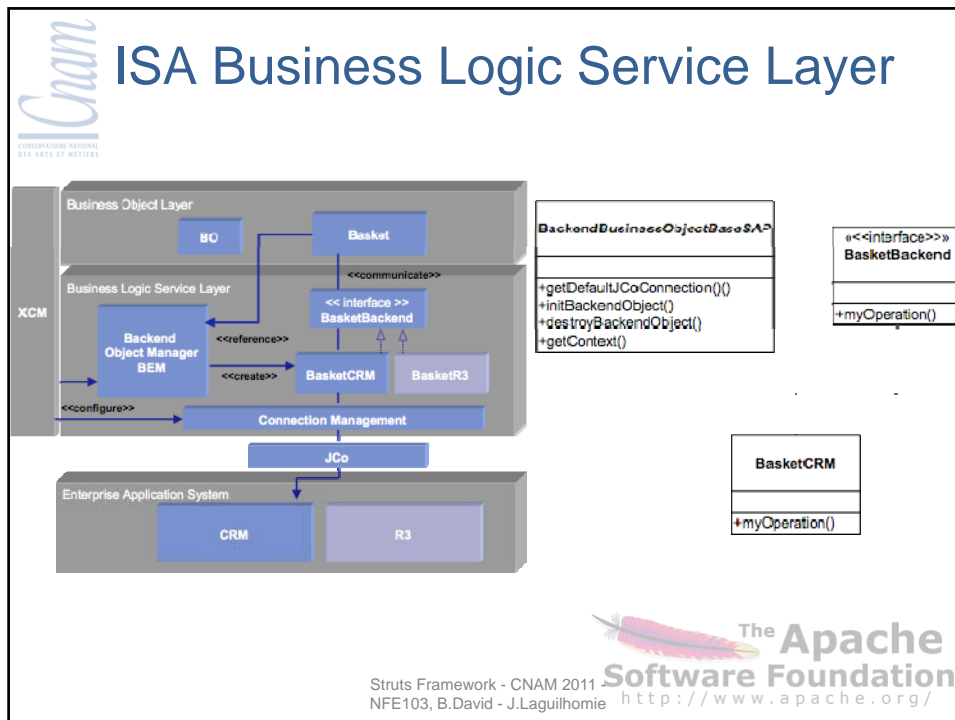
Cnam
CONSERVATOIRE NATIONAL DES ARTS ET METIERS

ISA Business Logic Service Layer

XCM

Business Object Layer

BO

Basket

<<communicate>>

Business Logic Service Layer

<< interface >>
BasketBackend

Backend Object Manager BEM

<<reference>>

<<create>>

BasketCRM

BasketR3

<<configure>>

Connection Management

JCo

Enterprise Application System

CRM

R3

BackendBusinessObjectBaseSAP

+getDefaultJCoConnection()()
+initBackendObject()
+destroyBackendObject()
+getContext()

«<<interface>>»
BasketBackend

+myOperation()

BasketCRM

+myOperation()

Struts Framework - CNAM 2011 - NFE103, B.David - J.Laguilhomie

The Apache Software Foundation
http://www.apache.org/